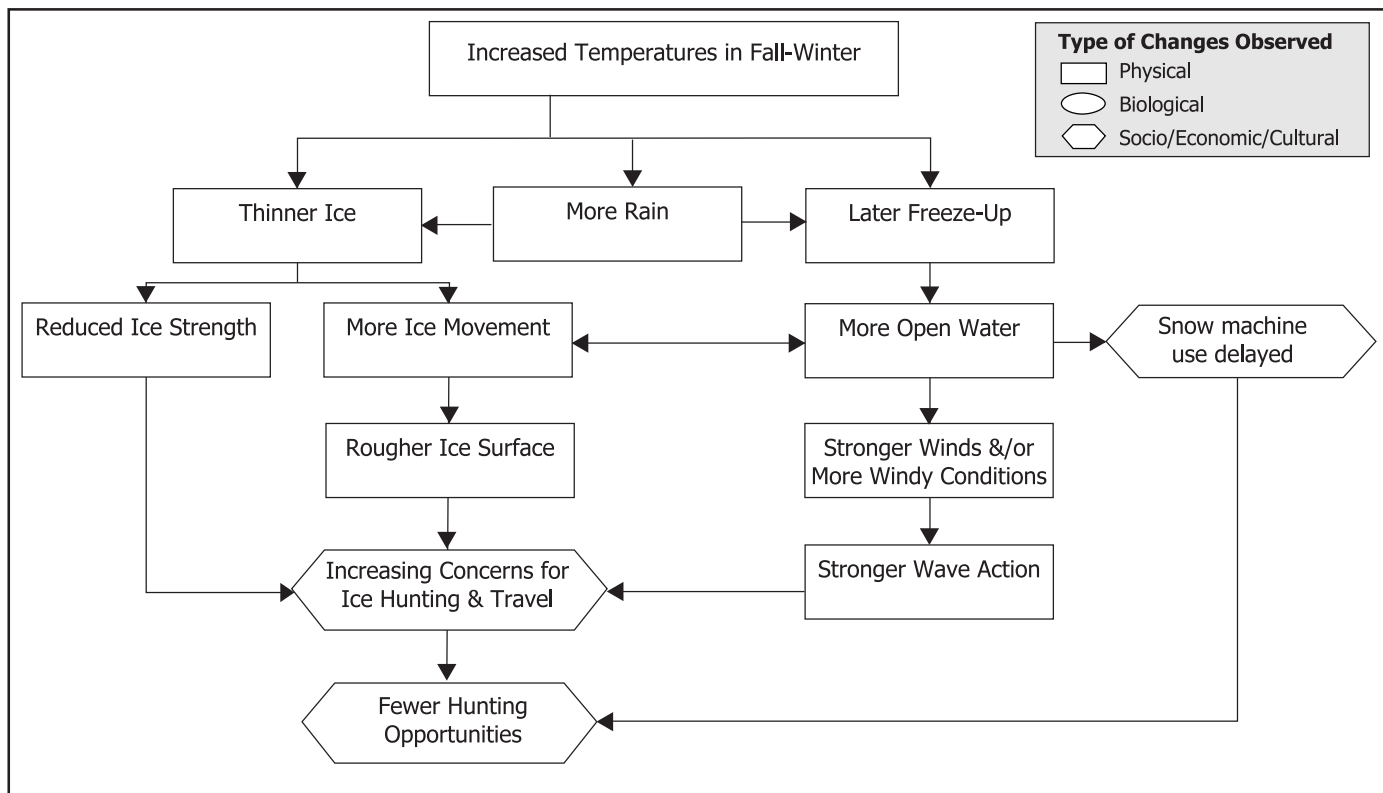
Increased Temperatures in Fall-Winter

Type of Changes Observed
Physical
Biological
Socio/Economic/Cultural

Thinner Ice

More Rain

Later Freeze-Up

Reduced Ice Strength

More Ice Movement

More Open Water

Snow machine use delayed

Rougher Ice Surface

Stronger Winds &/or More Windy Conditions

Increasing Concerns for Ice Hunting & Travel

Stronger Wave Action

Fewer Hunting Opportunities